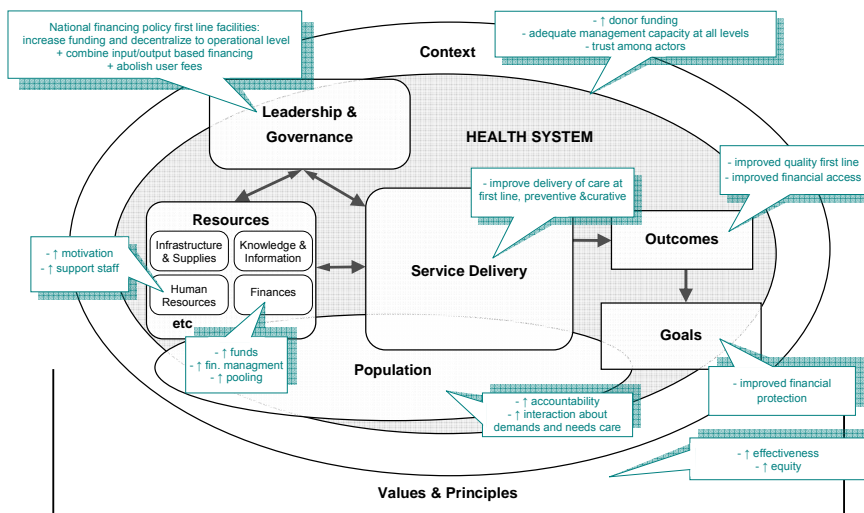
National financing policy first line facilities: increase funding and decentralize to operational level + combine input/output based financing + abolish user fees

- ↑ donor funding
- adequate management capacity at all levels
- trust among actors

Context

Leadership & Governance

HEALTH SYSTEM

- improved quality first line
- improved financial access

- improve delivery of care at first line, preventive &curative

Resources

Infrastructure & Supplies

Knowledge & Information

Human Resources

Finances

etc

- ↑ motivation
- ↑ support staff

Service Delivery

Outcomes

Goals

- ↑ funds
- ↑ fin. managment
- ↑ pooling

Population

- ↑ accountability
- ↑ interaction about demands and needs care

- improved financial protection

- ↑ effectiveness
- ↑ equity

Values & Principles